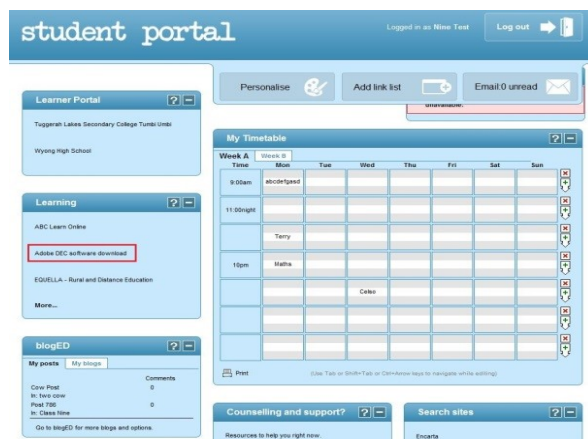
student portal

Logged in as Nine Test

Log out

Personalise

Add link list

Email:0 unread

unavailable.

Learner Portal

Tuggerah Lakes Secondary College Tumbi Umbi

Wyong High School

Learning

ABC Learn Online

Adobe DEC software download

EQUELLA - Rural and Distance Education

More...

blogED

My posts | My blogs

Comments

Cow Post
In: two cow
0

Post 796
In: Class Nine
0

Go to blogED for more blogs and options.

My Timetable

Week A | Week B

| Time | Mon | Tue | Wed | Thu | Fri | Sat | Sun |
|---|---|---|---|---|---|---|---|
| 9:00am | abcdefgasd | | | | | | |
| 11:00night | | | | | | | |
| | Terry | | | | | | |
| 10pm | Maths | | | | | | |
| | | | | | | | |
| | | | Celso | | | | |
| | | | | | | | |
| | | | | | | | |

Print

(Use Tab or Shift+Tab or Ctrl+Arrow keys to navigate while editing)

Counselling and support?

Resources to help you right now.

Search sites

Encarta